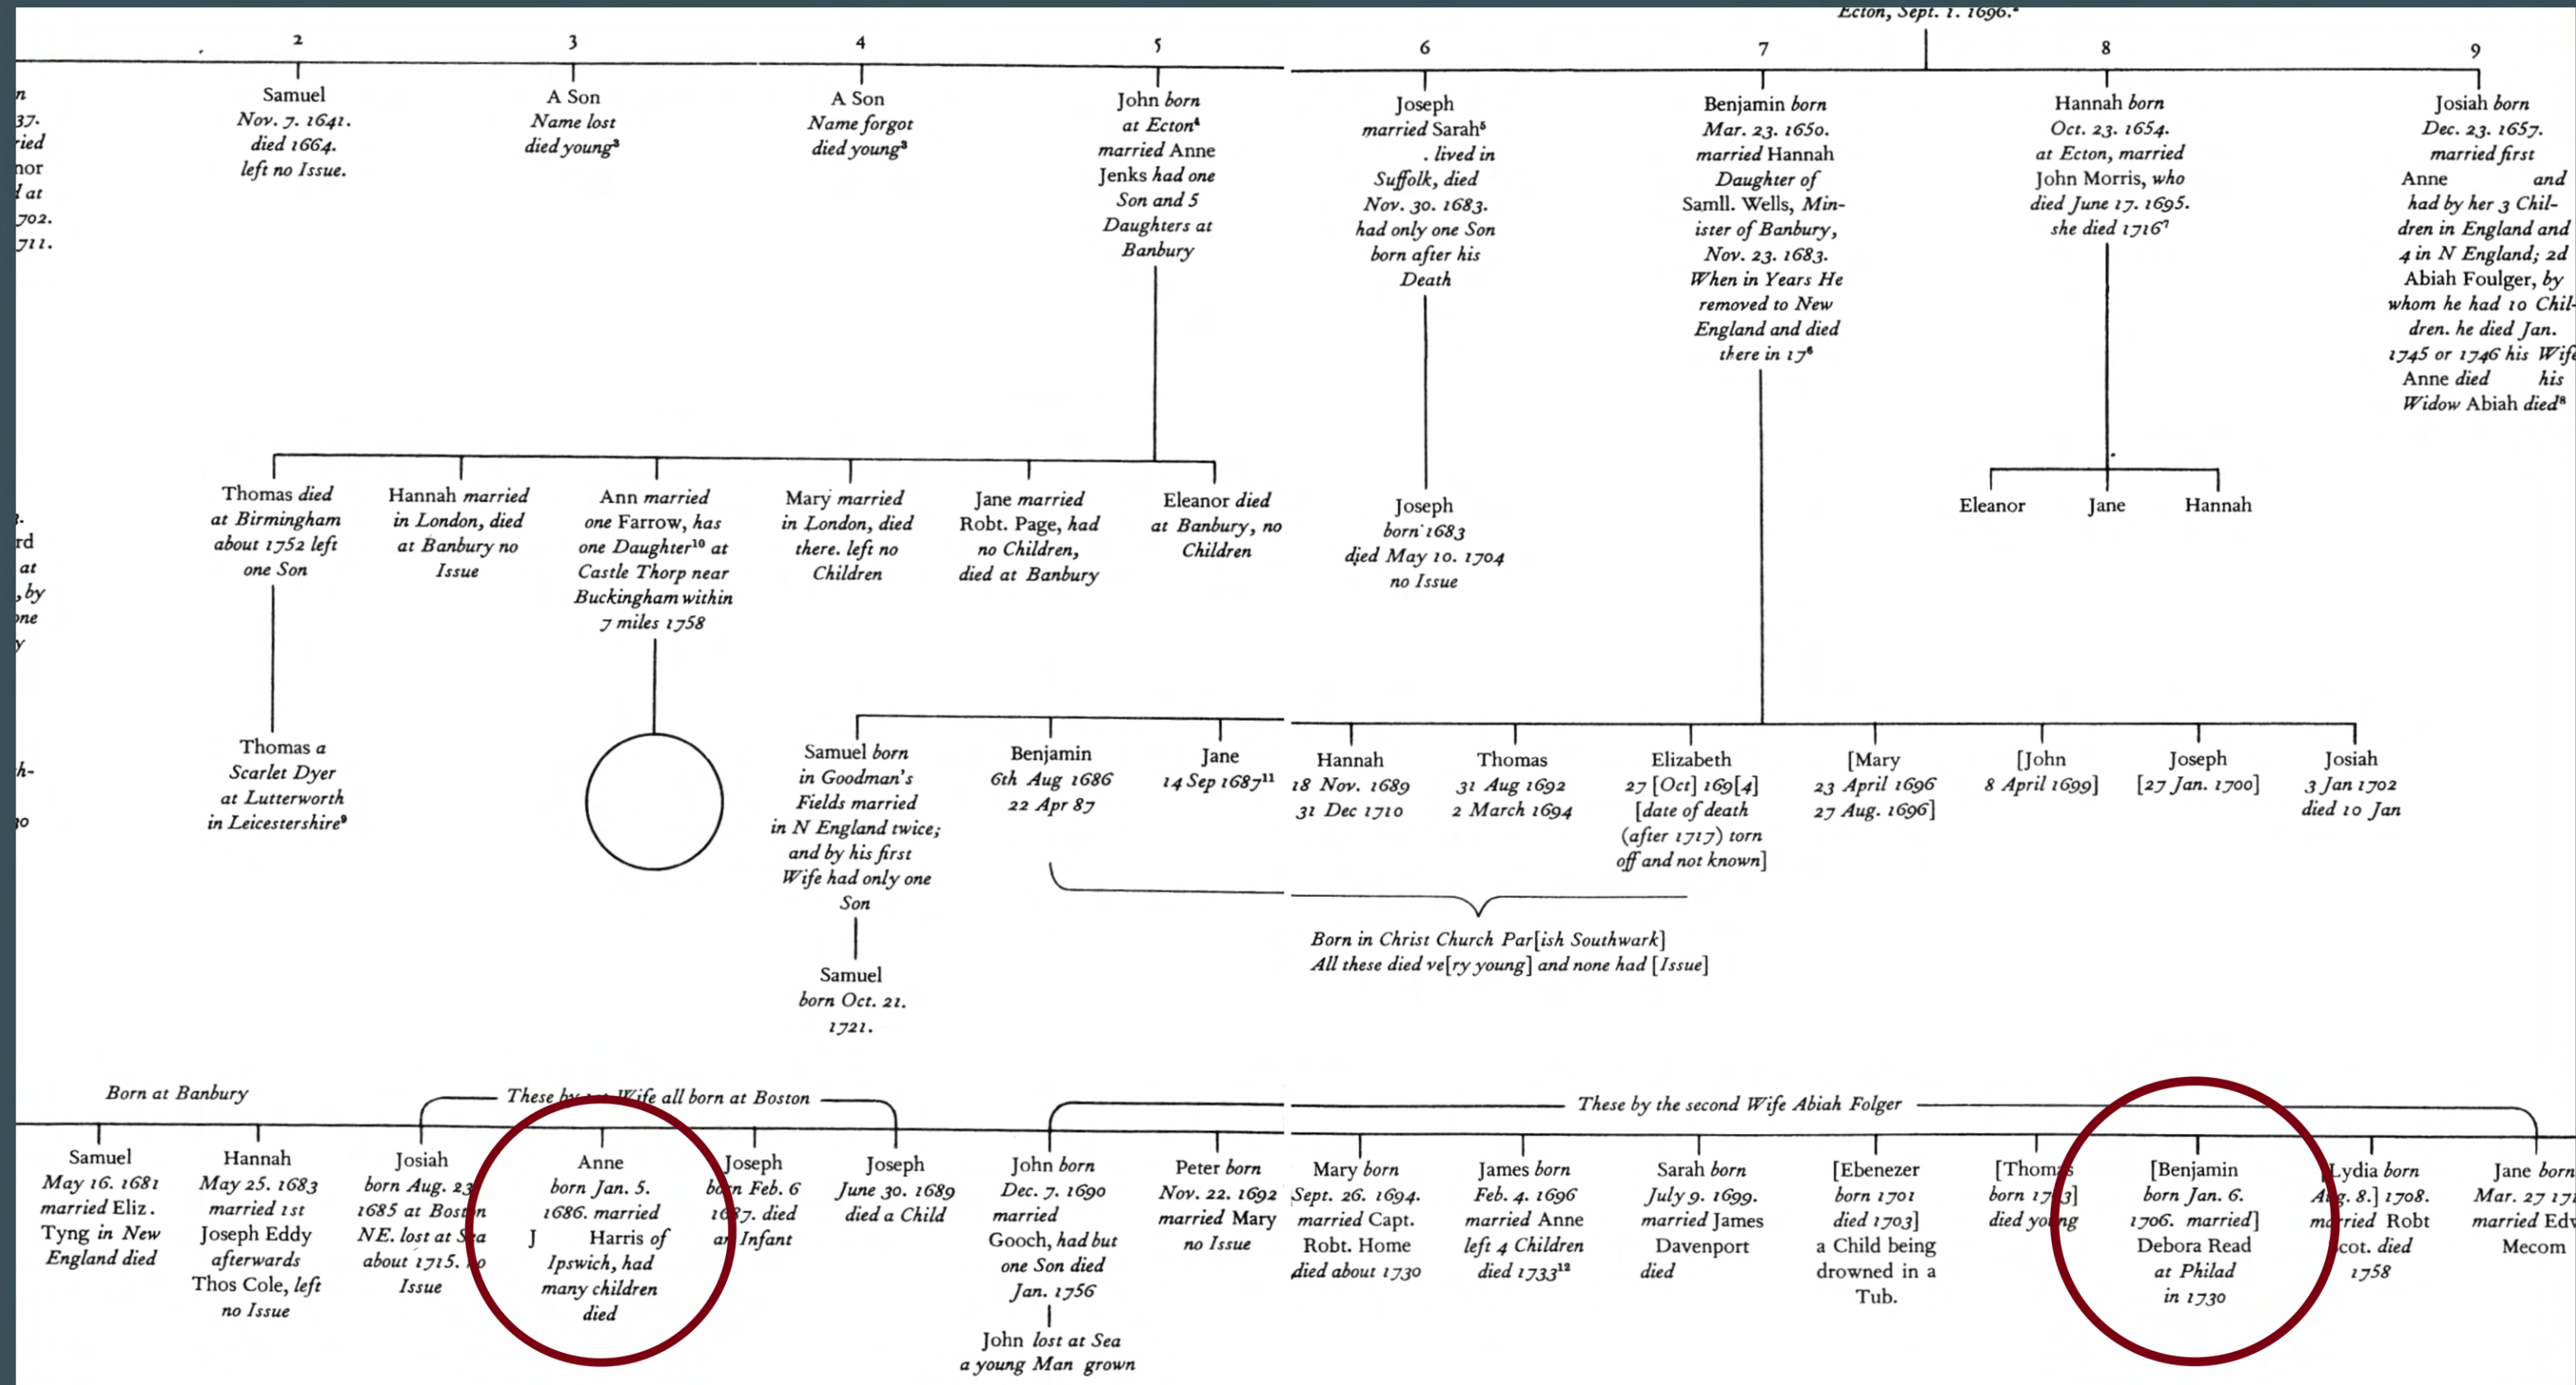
Ecton, Sept. 1. 1696.

2 3 4 5 6 7 8 9

n
37.
ied
nor
l at
702.
711.

Samuel
Nov. 7. 1641.
died 1664.
left no Issue.

A Son
Name lost
died young³

A Son
Name forgot
died young³

John born
at Ecton⁴
married Anne
Jenks had one
Son and 5
Daughters at
Banbury

Joseph
married Sarah⁵
. lived in
Suffolk, died
Nov. 30. 1683.
had only one Son
born after his
Death

Benjamin born
Mar. 23. 1650.
married Hannah
Daughter of
Samll. Wells, Minister of Banbury,
Nov. 23. 1683.
When in Years He
removed to New
England and died
there in 17⁶

Hannah born
Oct. 23. 1654.
at Ecton, married
John Morris, who
died June 17. 1695.
she died 1716⁷

Josiah born
Dec. 23. 1657.
married first
Anne and
had by her 3 Children in England and
4 in N England; 2d
Abiah Foulger, by
whom he had 10 Children. he died Jan.
1745 or 1746 his Wife
Anne died his
Widow Abiah died⁸

Thomas died
at Birmingham
about 1752 left
one Son

Hannah married
in London, died
at Banbury no
Issue

Ann married
one Farrow, has
one Daughter¹⁰ at
Castle Thorp near
Buckingham within
7 miles 1758

Mary married
in London, died
there. left no
Children

Jane married
Robt. Page, had
no Children,
died at Banbury

Eleanor died
at Banbury, no
Children

Joseph
born 1683
died May 10. 1704
no Issue

Eleanor Jane Hannah

.
rd
at
, by
ne
y

Thomas a
Scarlet Dyer
at Lutterworth
in Leicestershire⁹

Samuel born
in Goodman's
Fields married
in N England twice;
and by his first
Wife had only one
Son

Benjamin
6th Aug 1686
22 Apr 87

Jane
14 Sep 1687¹¹

Hannah
18 Nov. 1689
31 Dec 1710

Thomas
31 Aug 1692
2 March 1694

Elizabeth
27 [Oct] 169[4]
[date of death
(after 1717) torn
off and not known]

[Mary
23 April 1696
27 Aug. 1696]

[John
8 April 1699]

Joseph
[27 Jan. 1700]

Josiah
3 Jan 1702
died 10 Jan

h-
o

Samuel
born Oct. 21.
1721.

Born in Christ Church Par[ish Southwark]
All these died ve[ry young] and none had [Issue]

Born at Banbury

These by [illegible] Wife all born at Boston

These by the second Wife Abiah Folger

Samuel
May 16. 1681
married Eliz.
Tyng in New
England died

Hannah
May 25. 1683
married 1st
Joseph Eddy
afterwards
Thos Cole, left
no Issue

Josiah
born Aug. 23
1685 at Bost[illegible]n
NE. lost at S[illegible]a
about 1715. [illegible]o
Issue

Anne
born Jan. 5.
1686. married
J Harris of
Ipswich, had
many children
died

Joseph
b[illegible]n Feb. 6
16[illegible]7. died
a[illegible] Infant

Joseph
June 30. 1689
died a Child

John born
Dec. 7. 1690
married
Gooch, had but
one Son died
Jan. 1756

Peter born
Nov. 22. 1692
married Mary
no Issue

Mary born
Sept. 26. 1694.
married Capt.
Robt. Home
died about 1730

James born
Feb. 4. 1696
married Anne
left 4 Children
died 1733¹²

Sarah born
July 9. 1699.
married James
Davenport
died

[Ebenezer
born 1701
died 1703]
a Child being
drowned in a
Tub.

[Thom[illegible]
born 17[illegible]3]
died yo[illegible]ng

[Benjamin
born Jan. 6.
1706. married]
Debora Read
at Philad
in 1730

Lydia born
A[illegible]g. 8.] 1708.
m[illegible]rried Robt
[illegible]cot. died
1758

Jane born
Mar. 27 17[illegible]
married Edw
Mecom

John lost at Sea
a young Man grown